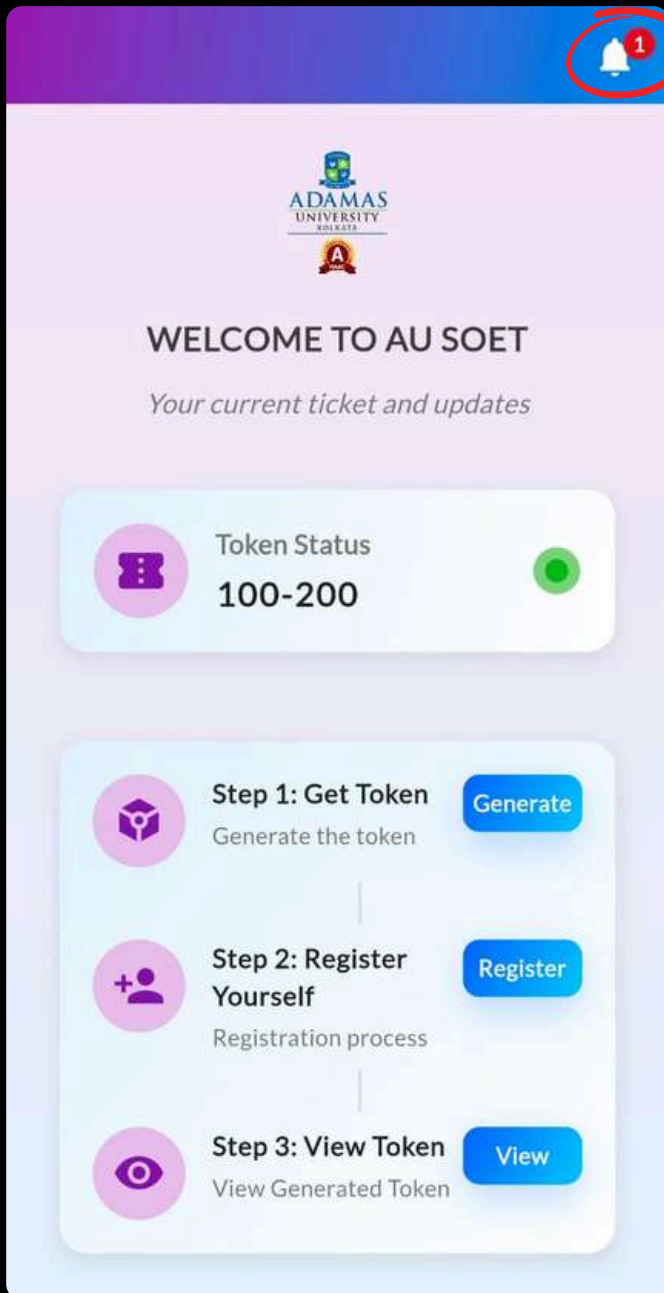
1

ADAMAS
UNIVERSITY
KOLKATA

WELCOME TO AU SOET

Your current ticket and updates

Token Status
100-200

Step 1: Get Token
Generate the token
Generate

Step 2: Register Yourself
Registration process
Register

Step 3: View Token
View Generated Token
View